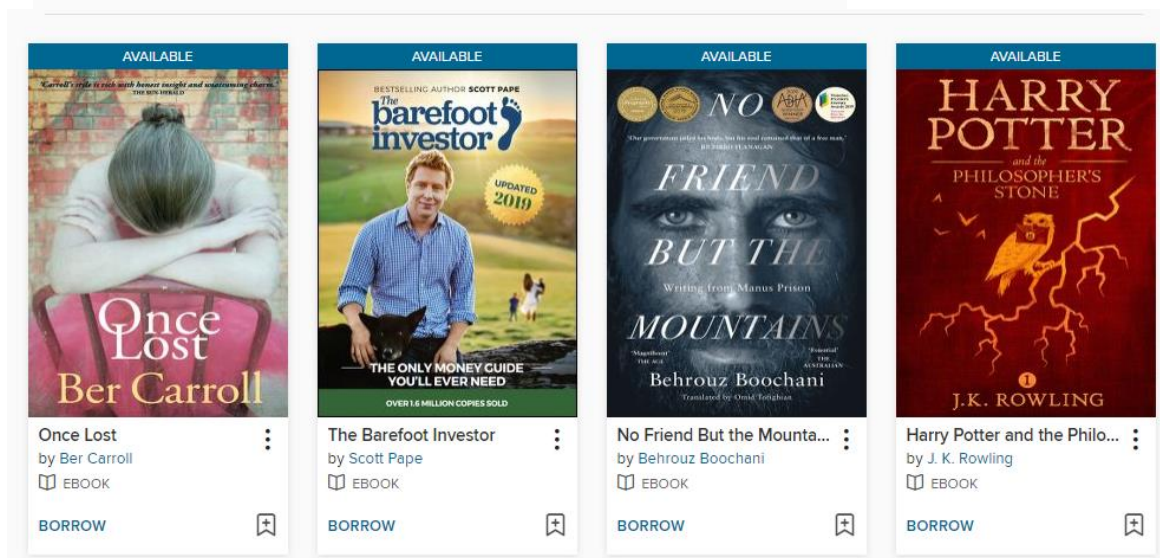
AVAILABLE

"Carroll's style is rich with honest insight and unassuming charm." THE SUN HERALD

Once Lost
Ber Carroll

Once Lost
by Ber Carroll
EBOOK
BORROW

AVAILABLE

BESTSELLING AUTHOR SCOTT PAPE
The barefoot investor
UPDATED 2019
THE ONLY MONEY GUIDE YOU'LL EVER NEED
OVER 1.6 MILLION COPIES SOLD

The Barefoot Investor
by Scott Pape
EBOOK
BORROW

AVAILABLE

"Our government jailed his body, but his soul remained that of a free man." RICHARD FLANAGAN
NO FRIEND BUT THE MOUNTAINS
Writing from Manus Prison
"Magnificent" THE AGE
"Essential" THE AUSTRALIAN
Behrouz Boochani
Translated by Omid Tofighian

No Friend But the Mounta...
by Behrouz Boochani
EBOOK
BORROW

AVAILABLE

HARRY POTTER and the PHILOSOPHER'S STONE
1
J.K. ROWLING

Harry Potter and the Philo...
by J. K. Rowling
EBOOK
BORROW